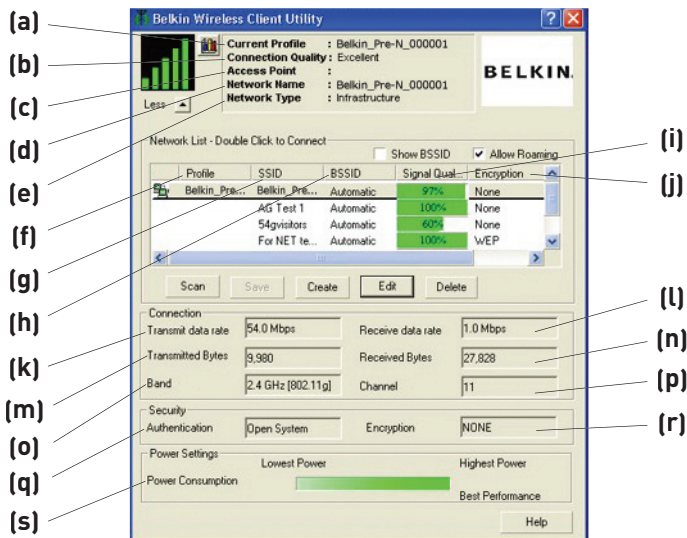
(a)
(b)
(c)
(d)
(e)
(f)
(g)
(h)
(k)
(m)
(o)
(q)
(s)

Belkin Wireless Client Utility

Current Profile : Belkin_Pre-N_000001
Connection Quality : Excellent
Access Point :
Network Name : Belkin_Pre-N_000001
Network Type : Infrastructure

BELKIN.

Less

Network List - Double Click to Connect

Show BSSID
Allow Roaming

| Profile | SSID | BSSID | Signal Qual... | Encryption |
|---|---|---|---|---|
| Belkin_Pre... | Belkin_Pre... | Automatic | 97% | None |
| | AG Test 1 | Automatic | 100% | None |
| | 54gvisitors | Automatic | 60% | None |
| | For NET te... | Automatic | 100% | WEP |

Scan Save Create Edit Delete

Connection
Transmit data rate 54.0 Mbps
Receive data rate 1.0 Mbps
Transmitted Bytes 9,980
Received Bytes 27,828
Band 2.4 GHz [802.11g]
Channel 11

Security
Authentication Open System
Encryption NONE

Power Settings
Lowest Power
Highest Power
Power Consumption
Best Performance

Help

(i)
(j)
(l)
(n)
(p)
(r)